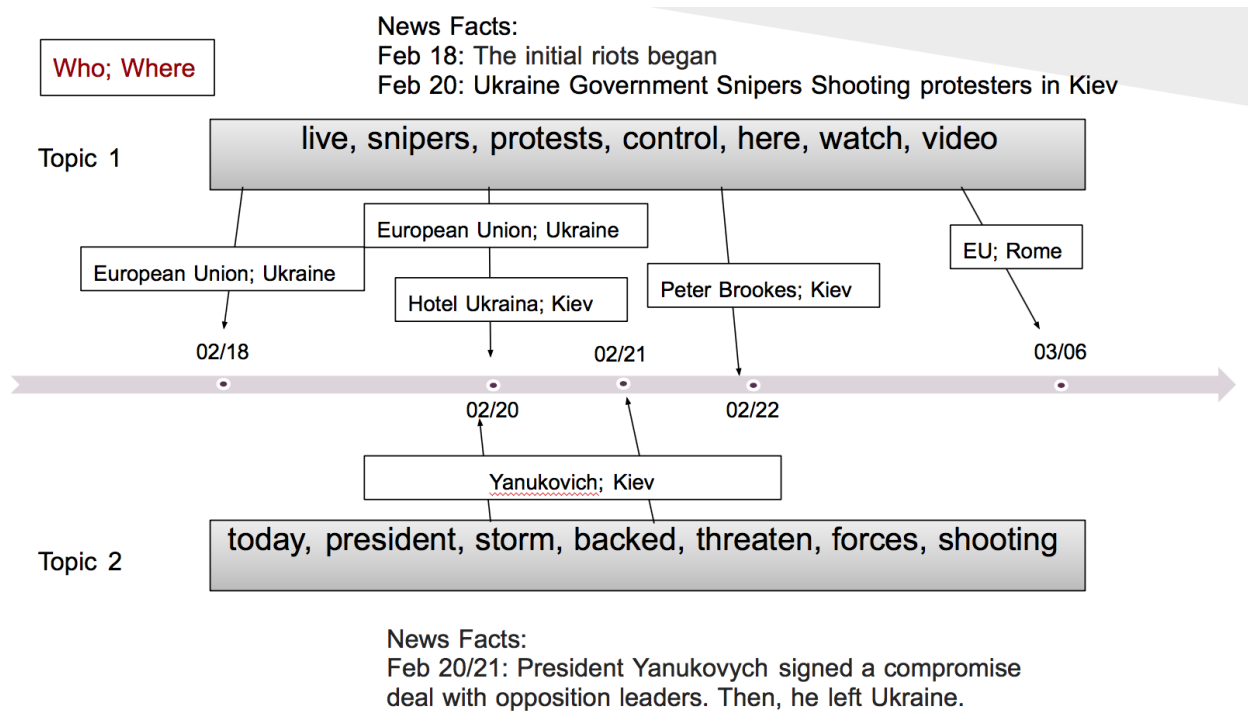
Who; Where

News Facts:
Feb 18: The initial riots began
Feb 20: Ukraine Government Snipers Shooting protesters in Kiev

Topic 1

live, snipers, protests, control, here, watch, video

European Union; Ukraine

European Union; Ukraine

Hotel Ukraina; Kiev

Peter Brookes; Kiev

EU; Rome

02/18

02/21

03/06

02/20

02/22

Yanukovich; Kiev

Topic 2

today, president, storm, backed, threaten, forces, shooting

News Facts:
Feb 20/21: President Yanukovych signed a compromise deal with opposition leaders. Then, he left Ukraine.